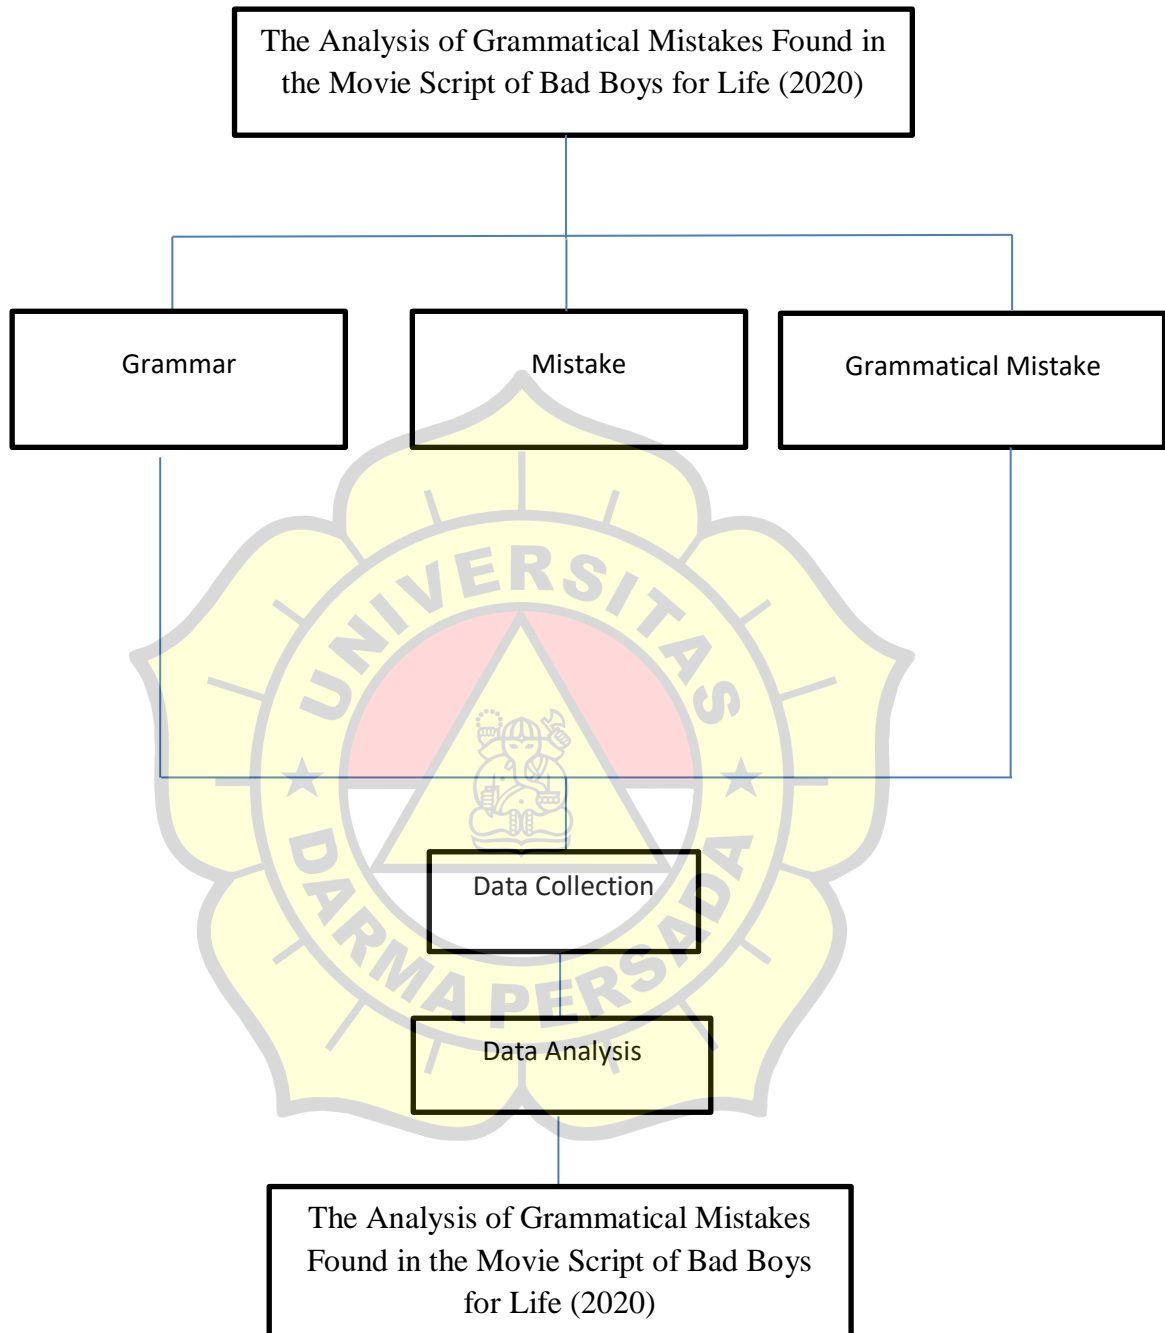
The Analysis of Grammatical Mistakes Found in the Movie Script of Bad Boys for Life (2020)

Grammar

Mistake

Grammatical Mistake

UNIVERSITAS

DARMA PERSADA

Data Collection

Data Analysis

The Analysis of Grammatical Mistakes Found in the Movie Script of Bad Boys for Life (2020)